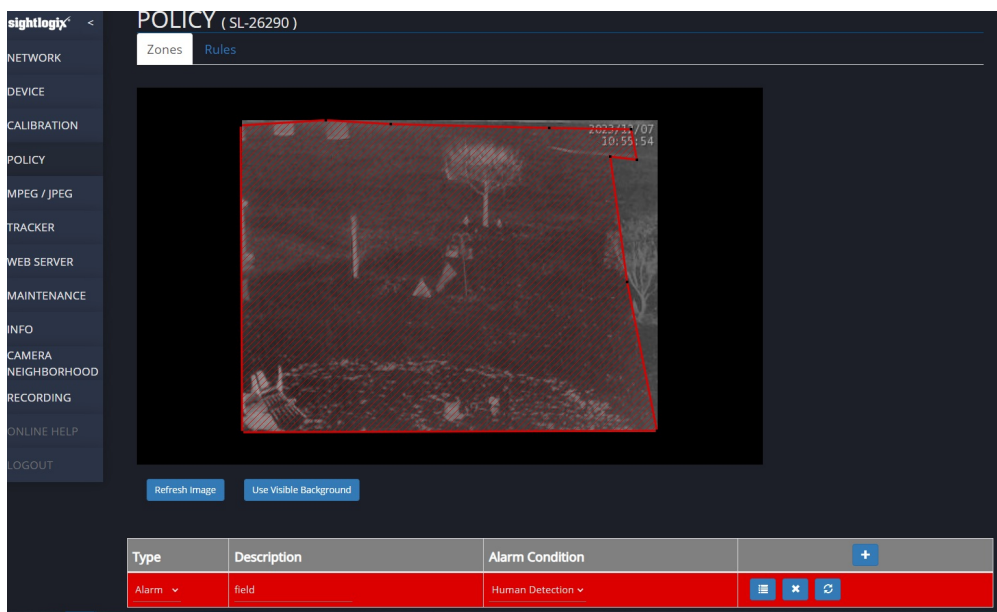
sightlogix <

NETWORK
DEVICE
CALIBRATION
POLICY
MPEG / JPEG
TRACKER
WEB SERVER
MAINTENANCE
INFO
CAMERA NEIGHBORHOOD
RECORDING
ONLINE HELP
LOGOUT

POLICY (SL-26290)

Zones Rules

2023/12/07 10:55:54

Refresh Image Use Visible Background

| Type | Description | Alarm Condition | + |
|---|---|---|---|
| Alarm | field | Human Detection | |